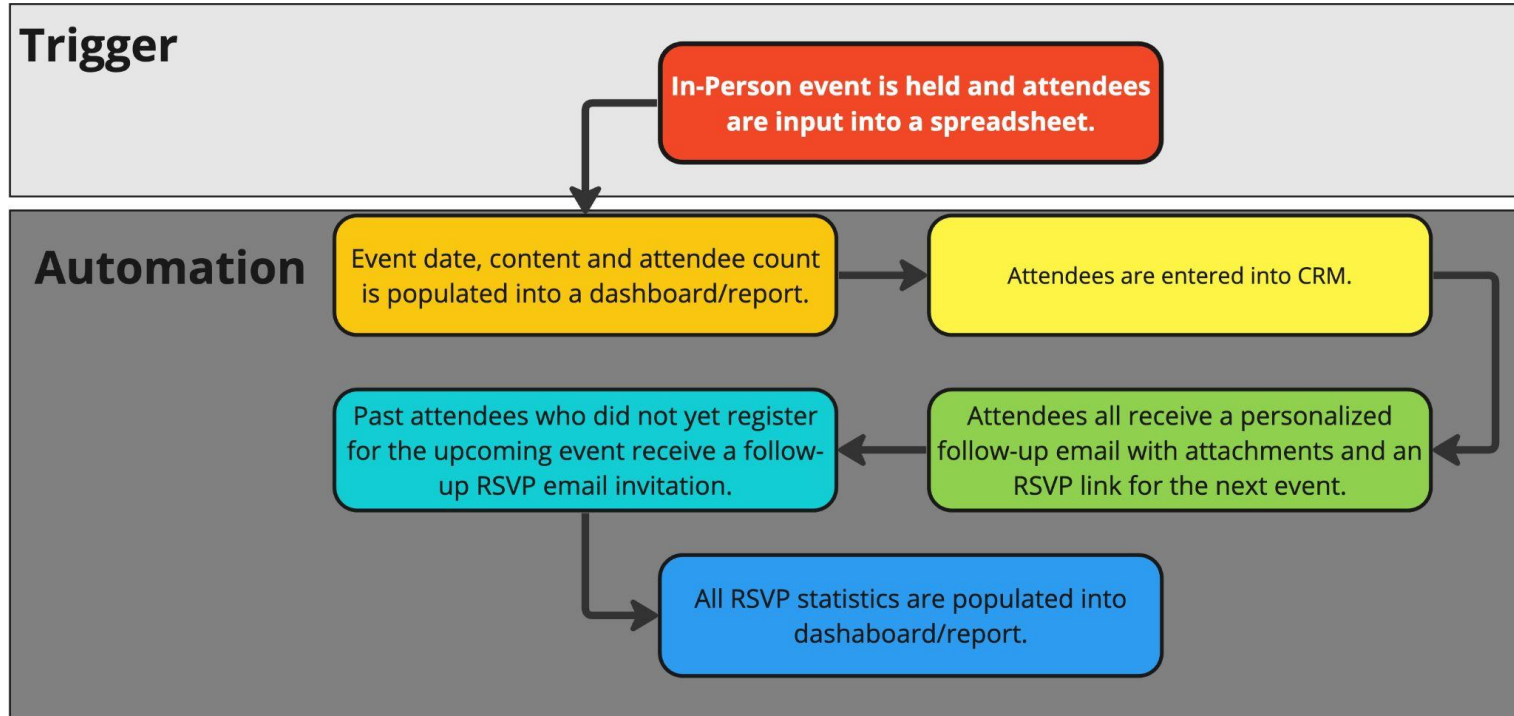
Trigger

In-Person event is held and attendees are input into a spreadsheet.

Automation

Event date, content and attendee count is populated into a dashboard/report.

Attendees are entered into CRM.

Attendees all receive a personalized follow-up email with attachments and an RSVP link for the next event.

Past attendees who did not yet register for the upcoming event receive a follow-up RSVP email invitation.

All RSVP statistics are populated into dashaboard/report.